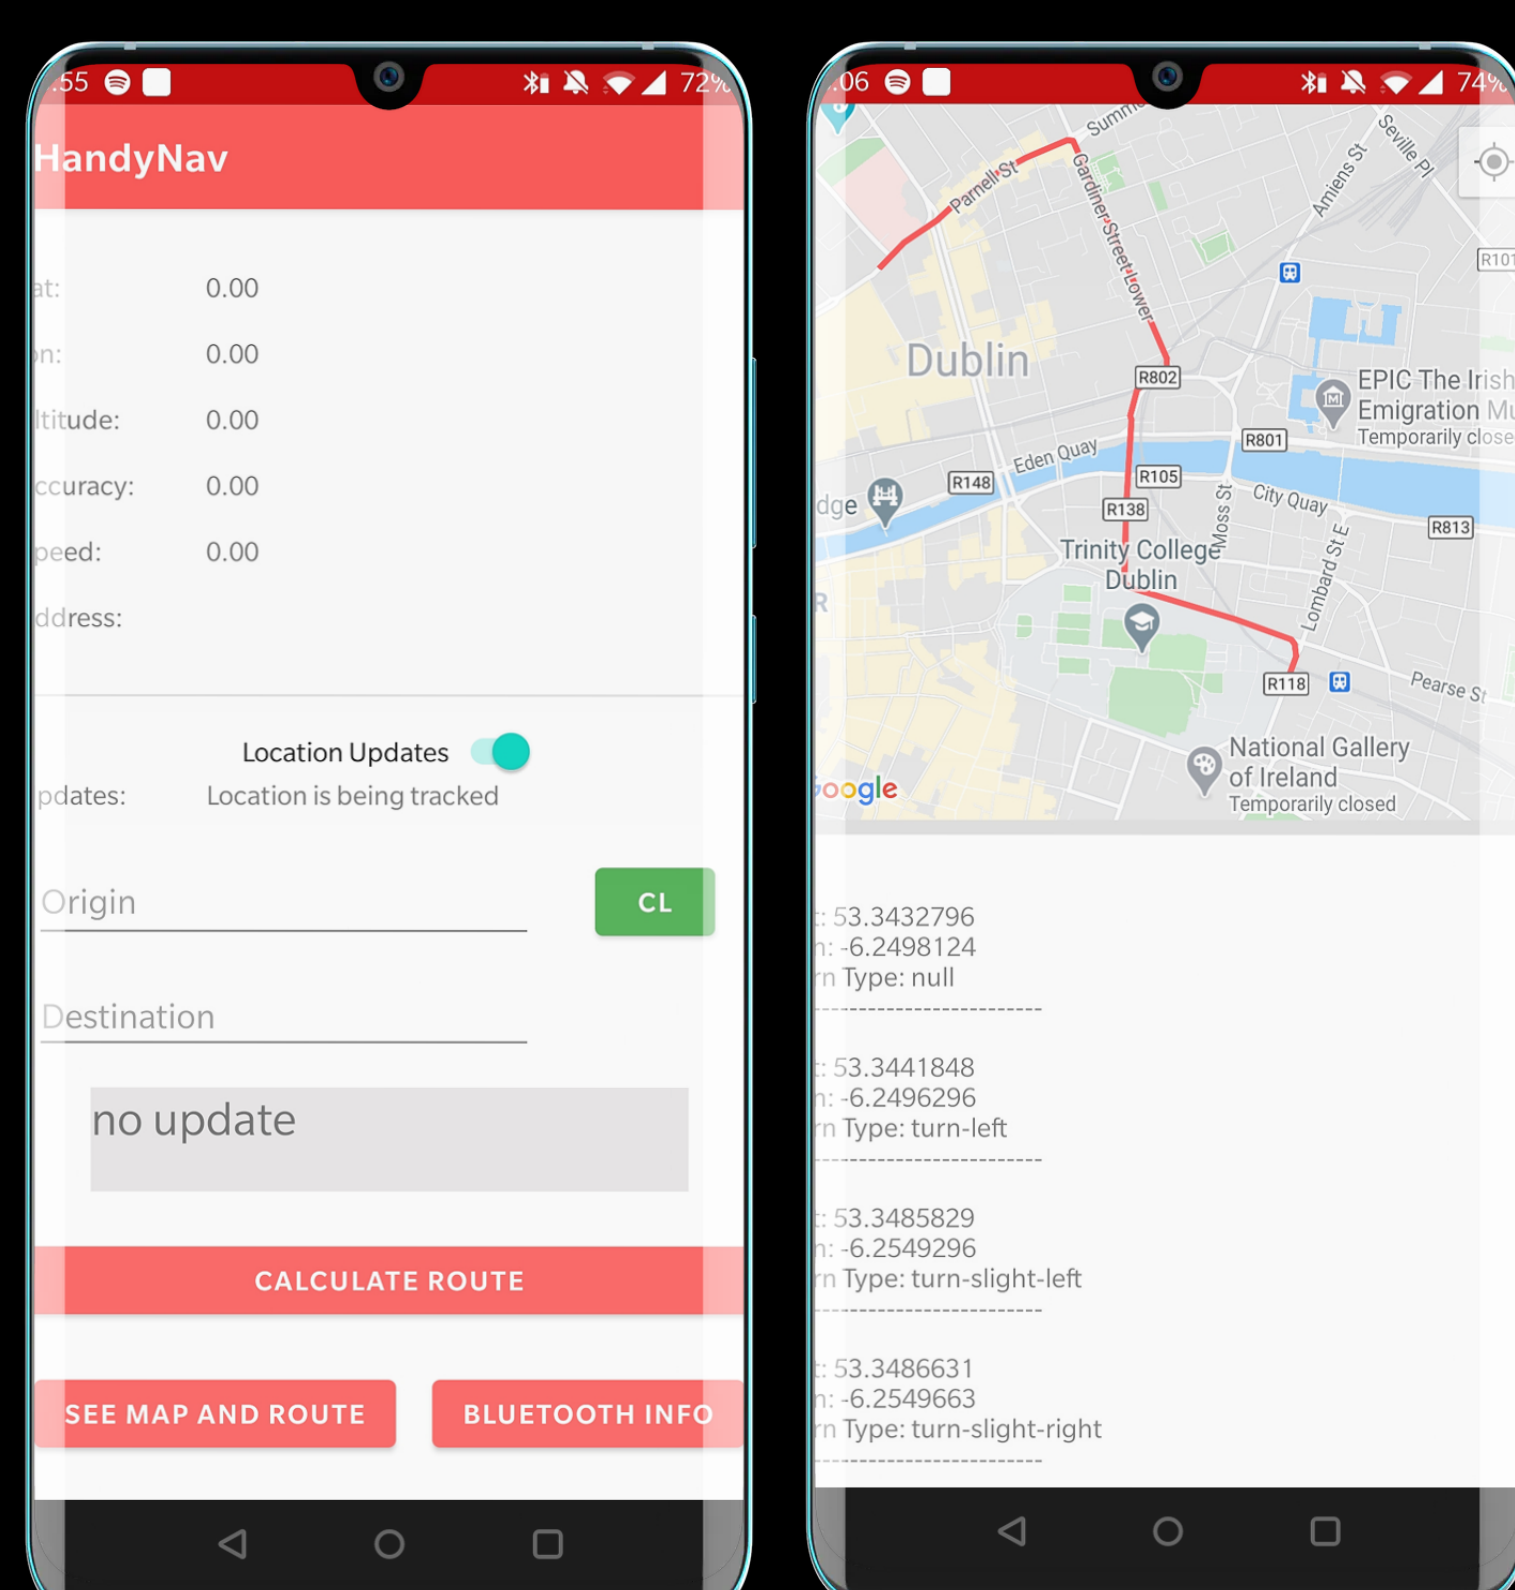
.55 72%

HandyNav

at: 0.00

on: 0.00

ltitude: 0.00

ccuracy: 0.00

peed: 0.00

ddress:

Location Updates

pdates: Location is being tracked

Origin

CL

Destination

no update

CALCULATE ROUTE

SEE MAP AND ROUTE

BLUETOOTH INFO

.06 74%

Summ

Parnell St

Gardiner Street Lower

Amiens St

Seville Pl

R101

Dublin

R802

EPIC The Irish Emigration Mu

Temporarily close

R801

Eden Quay

R148

R105

dge

R138

Moss St

City Quay

R813

Trinity College Dublin

Lombard St E

R

R118

Pearse St

National Gallery of Ireland

Temporarily closed

oogle

: 53.3432796
n: -6.2498124
rn Type: null

: 53.3441848
n: -6.2496296
rn Type: turn-left

: 53.3485829
n: -6.2549296
rn Type: turn-slight-left

: 53.3486631
n: -6.2549663
rn Type: turn-slight-right